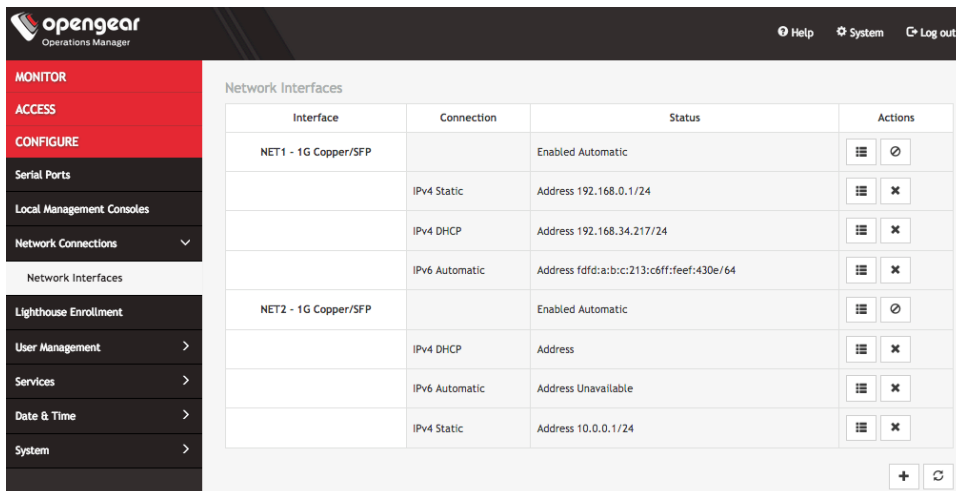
opengear
Operations Manager

Help System Log out

MONITOR
ACCESS
CONFIGURE
Serial Ports
Local Management Consoles
Network Connections
Network Interfaces
Lighthouse Enrollment
User Management
Services
Date & Time
System

Network Interfaces

| Interface | Connection | Status | Actions |
|---|---|---|---|
| NET1 - 1G Copper/SFP | | Enabled Automatic | |
| | IPv4 Static | Address 192.168.0.1/24 | |
| | IPv4 DHCP | Address 192.168.34.217/24 | |
| | IPv6 Automatic | Address fdfd:a:b:c:213:c6ff:feef:430e/64 | |
| NET2 - 1G Copper/SFP | | Enabled Automatic | |
| | IPv4 DHCP | Address | |
| | IPv6 Automatic | Address Unavailable | |
| | IPv4 Static | Address 10.0.0.1/24 | |